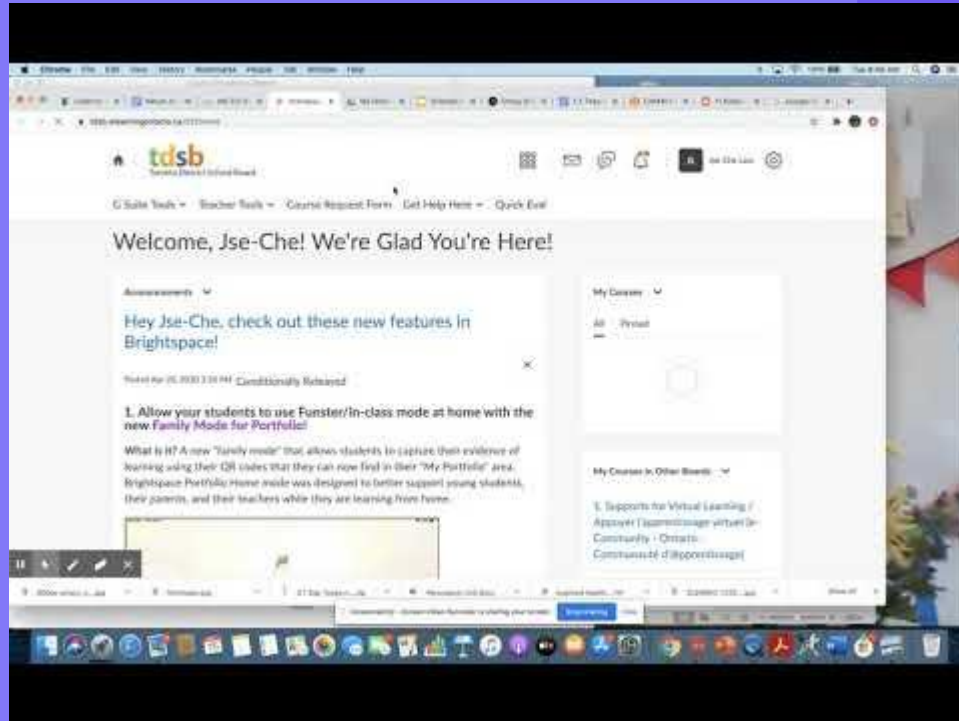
tdsb
Toronto District School Board

G Suite Tools ▾ Teacher Tools ▾ Course Request Form Get Help Here ▾ Quick Eval

Welcome, Jse-Che! We're Glad You're Here!

Announcements ▾

Hey Jse-Che, check out these new features in Brightspace!

Posted Apr 20, 2020 3:59 PM Conditionally Released

1. Allow your students to use Funster/in-class mode at home with the new Family Mode for Portfolio!

What is it? A new "family mode" that allows students to capture their evidence of learning using their QR codes that they can now find in their "My Portfolio" area. Brightspace Portfolio Home mode was designed to better support young students, their parents, and their teachers while they are learning from home.

My Courses ▾

All Pinned

My Courses in Other Boards ▾

1. Supports for Virtual Learning / Appuyer l'apprentissage virtuel (k-Community - Ontario Communauté d'apprentissage)

Stop sharing Hide